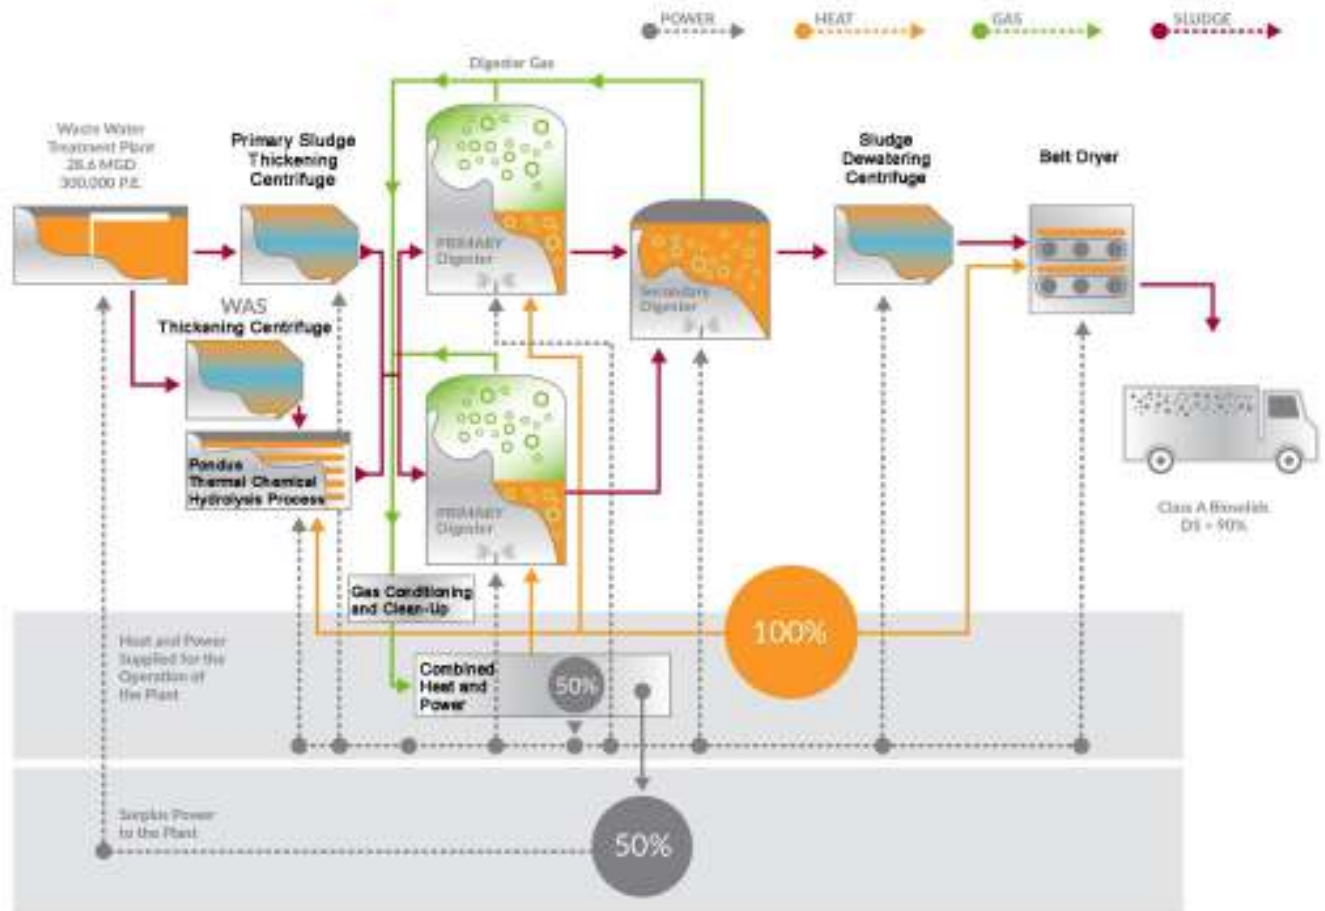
POWER
HEAT
GAS
SLUDGE

Digester Gas

Waste Water Treatment Plant 28.6 MGD 300,000 P.E.

Primary Sludge Thickening Centrifuge

PRIMARY Digester

Secondary Digester

Sludge Dewatering Centrifuge

Belt Dryer

WAS Thickening Centrifuge

Pondus Thermal Chemical Hydrolysis Process

PRIMARY Digester

Class A Biosolids DS = 90%

Gas Conditioning and Clean-Up

100%

Heat and Power Supplied for the Operation of the Plant

Combined Heat and Power

50%

Surplus Power to the Plant

50%